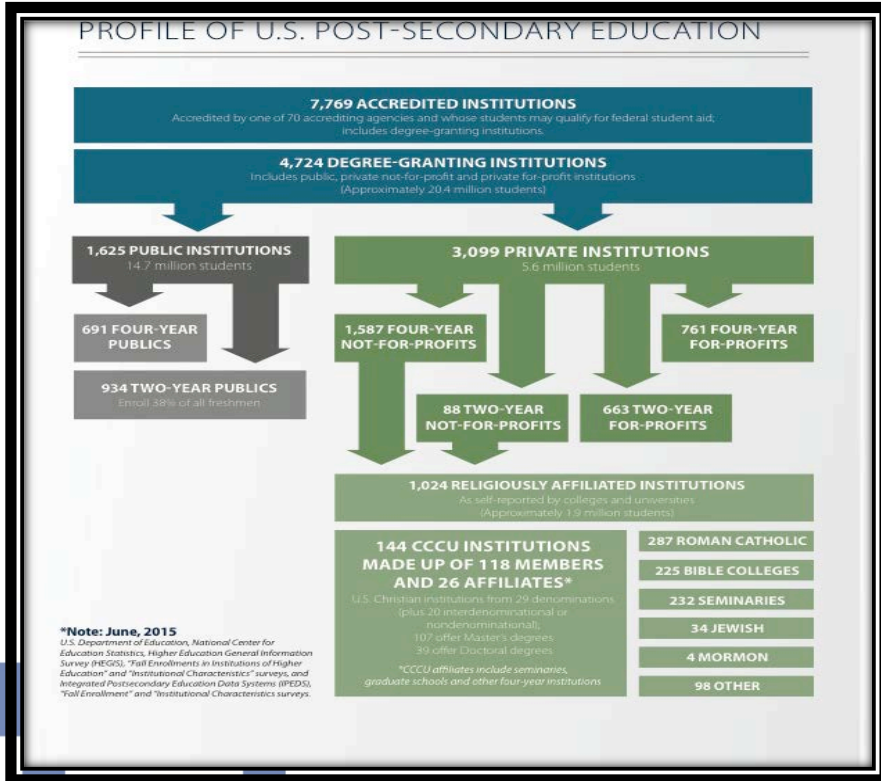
PROFILE OF U.S. POST-SECONDARY EDUCATION

7,769 ACCREDITED INSTITUTIONS
Accredited by one of 70 accrediting agencies and whose students may qualify for federal student aid; includes degree-granting institutions.

4,724 DEGREE-GRANTING INSTITUTIONS
Includes public, private not-for-profit and private for-profit institutions (Approximately 20.4 million students)

1,625 PUBLIC INSTITUTIONS
14.7 million students

691 FOUR-YEAR PUBLICS

934 TWO-YEAR PUBLICS
Enroll 38% of all freshmen

3,099 PRIVATE INSTITUTIONS
5.6 million students

1,587 FOUR-YEAR NOT-FOR-PROFITS

761 FOUR-YEAR FOR-PROFITS

88 TWO-YEAR NOT-FOR-PROFITS

663 TWO-YEAR FOR-PROFITS

1,024 RELIGIOUSLY AFFILIATED INSTITUTIONS
As self-reported by colleges and universities
(Approximately 1.9 million students)

144 CCCU INSTITUTIONS MADE UP OF 118 MEMBERS AND 26 AFFILIATES*
U.S. Christian institutions from 29 denominations (plus 20 interdenominational or nondenominational),
107 offer Master's degrees
39 offer Doctoral degrees

*CCCU affiliates include seminaries, graduate schools and other four-year institutions

287 ROMAN CATHOLIC

225 BIBLE COLLEGES

232 SEMINARIES

34 JEWISH

4 MORMON

98 OTHER

*Note: June, 2015
U.S. Department of Education, National Center for Education Statistics, Higher Education General Information Survey (HEGIS), "Fall Enrollments in Institutions of Higher Education" and "Institutional Characteristics" surveys, and Integrated Postsecondary Education Data Systems (IPEDS), "Fall Enrollment" and "Institutional Characteristics surveys.